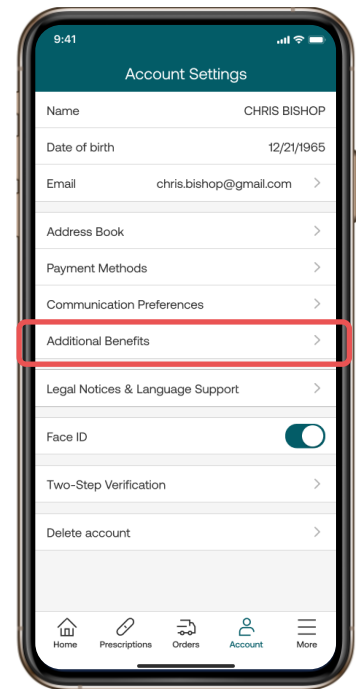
9:41

Account Settings

Name CHRIS BISHOP

Date of birth 12/21/1965

Email chris.bishop@gmail.com

Address Book

Payment Methods

Communication Preferences

Additional Benefits

Legal Notices & Language Support

Face ID

Two-Step Verification

Delete account

Home Prescriptions Orders Account More